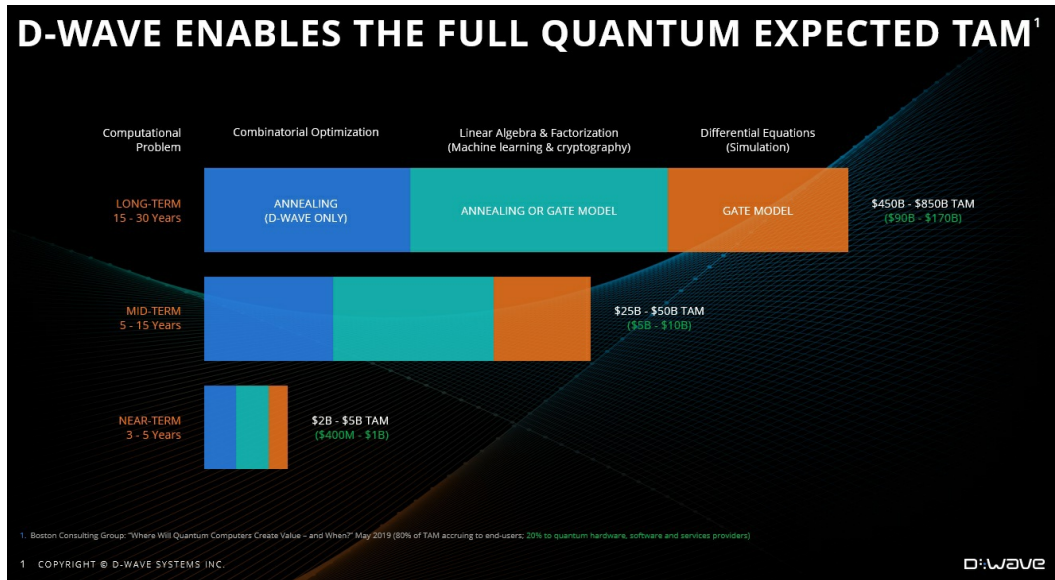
D-WAVE ENABLES THE FULL QUANTUM EXPECTED TAM$^1$

Computational Problem

Combinatorial Optimization

Linear Algebra & Factorization (Machine learning & cryptography)

Differential Equations (Simulation)

LONG-TERM
15 - 30 Years

ANNEALING (D-WAVE ONLY)

ANNEALING OR GATE MODEL

GATE MODEL

\$450B - \$850B TAM
(\$90B - \$170B)

MID-TERM
5 - 15 Years

\$25B - \$50B TAM
(\$5B - \$10B)

NEAR-TERM
3 - 5 Years

\$2B - \$5B TAM
(\$400M - \$1B)

1. Boston Consulting Group: "Where Will Quantum Computers Create Value – and When?" May 2019 (80% of TAM accruing to end-users; 20% to quantum hardware, software and services providers)

1 COPYRIGHT © D-WAVE SYSTEMS INC.

D:WAVE